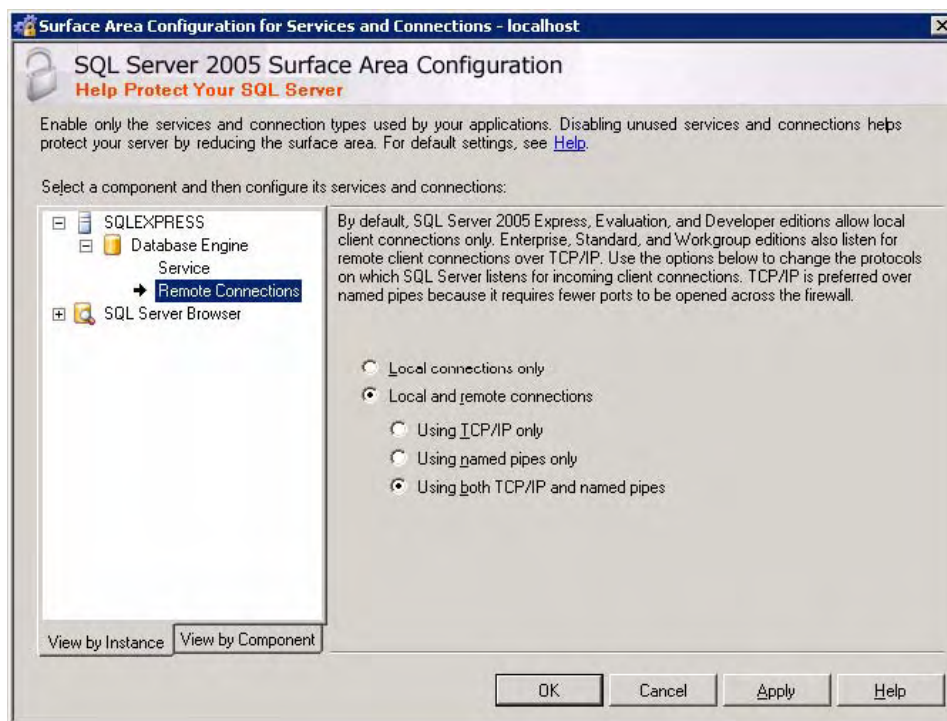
Surface Area Configuration for Services and Connections - localhost

SQL Server 2005 Surface Area Configuration
Help Protect Your SQL Server

Enable only the services and connection types used by your applications. Disabling unused services and connections helps protect your server by reducing the surface area. For default settings, see Help.

Select a component and then configure its services and connections:

SQLEXPRESS
Database Engine
Service
Remote Connections
SQL Server Browser

By default, SQL Server 2005 Express, Evaluation, and Developer editions allow local client connections only. Enterprise, Standard, and Workgroup editions also listen for remote client connections over TCP/IP. Use the options below to change the protocols on which SQL Server listens for incoming client connections. TCP/IP is preferred over named pipes because it requires fewer ports to be opened across the firewall.

Local connections only
Local and remote connections
Using TCP/IP only
Using named pipes only
Using both TCP/IP and named pipes

View by Instance | View by Component

OK | Cancel | Apply | Help